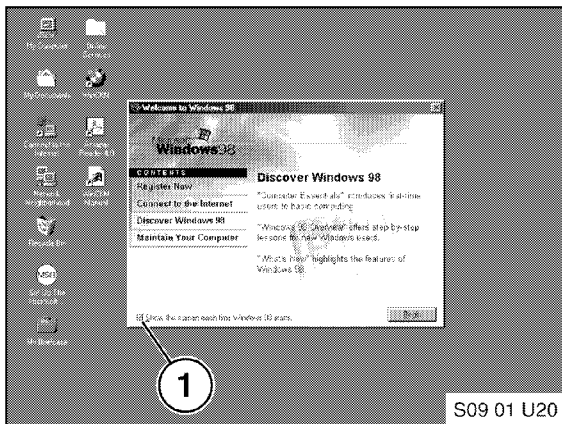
Welcome to Windows 98

Microsoft Windows98

CONTENTS
Register Now
Connect to the Internet
Discover Windows 98
Maintain Your Computer

Discover Windows 98

"Computer Essentials" introduces first-time users to basic computing.

"Windows 98 Overview" offers step-by-step lessons for new Windows users.

"What's New" highlights the features of Windows 98.

Show this screen each time Windows 98 starts.

Close

My Computer
My Documents
Recycle Bin

1

S09 01 U20